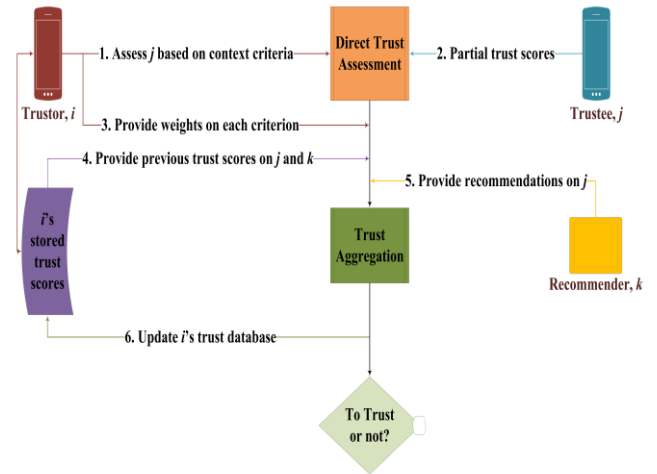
Trustor, $i$

1. Assess $j$ based on context criteria

Direct Trust Assessment

2. Partial trust scores

Trustee, $j$

3. Provide weights on each criterion

4. Provide previous trust scores on $j$ and $k$

5. Provide recommendations on $j$

$i$'s stored trust scores

Trust Aggregation

Recommender, $k$

6. Update $i$'s trust database

To Trust or not?